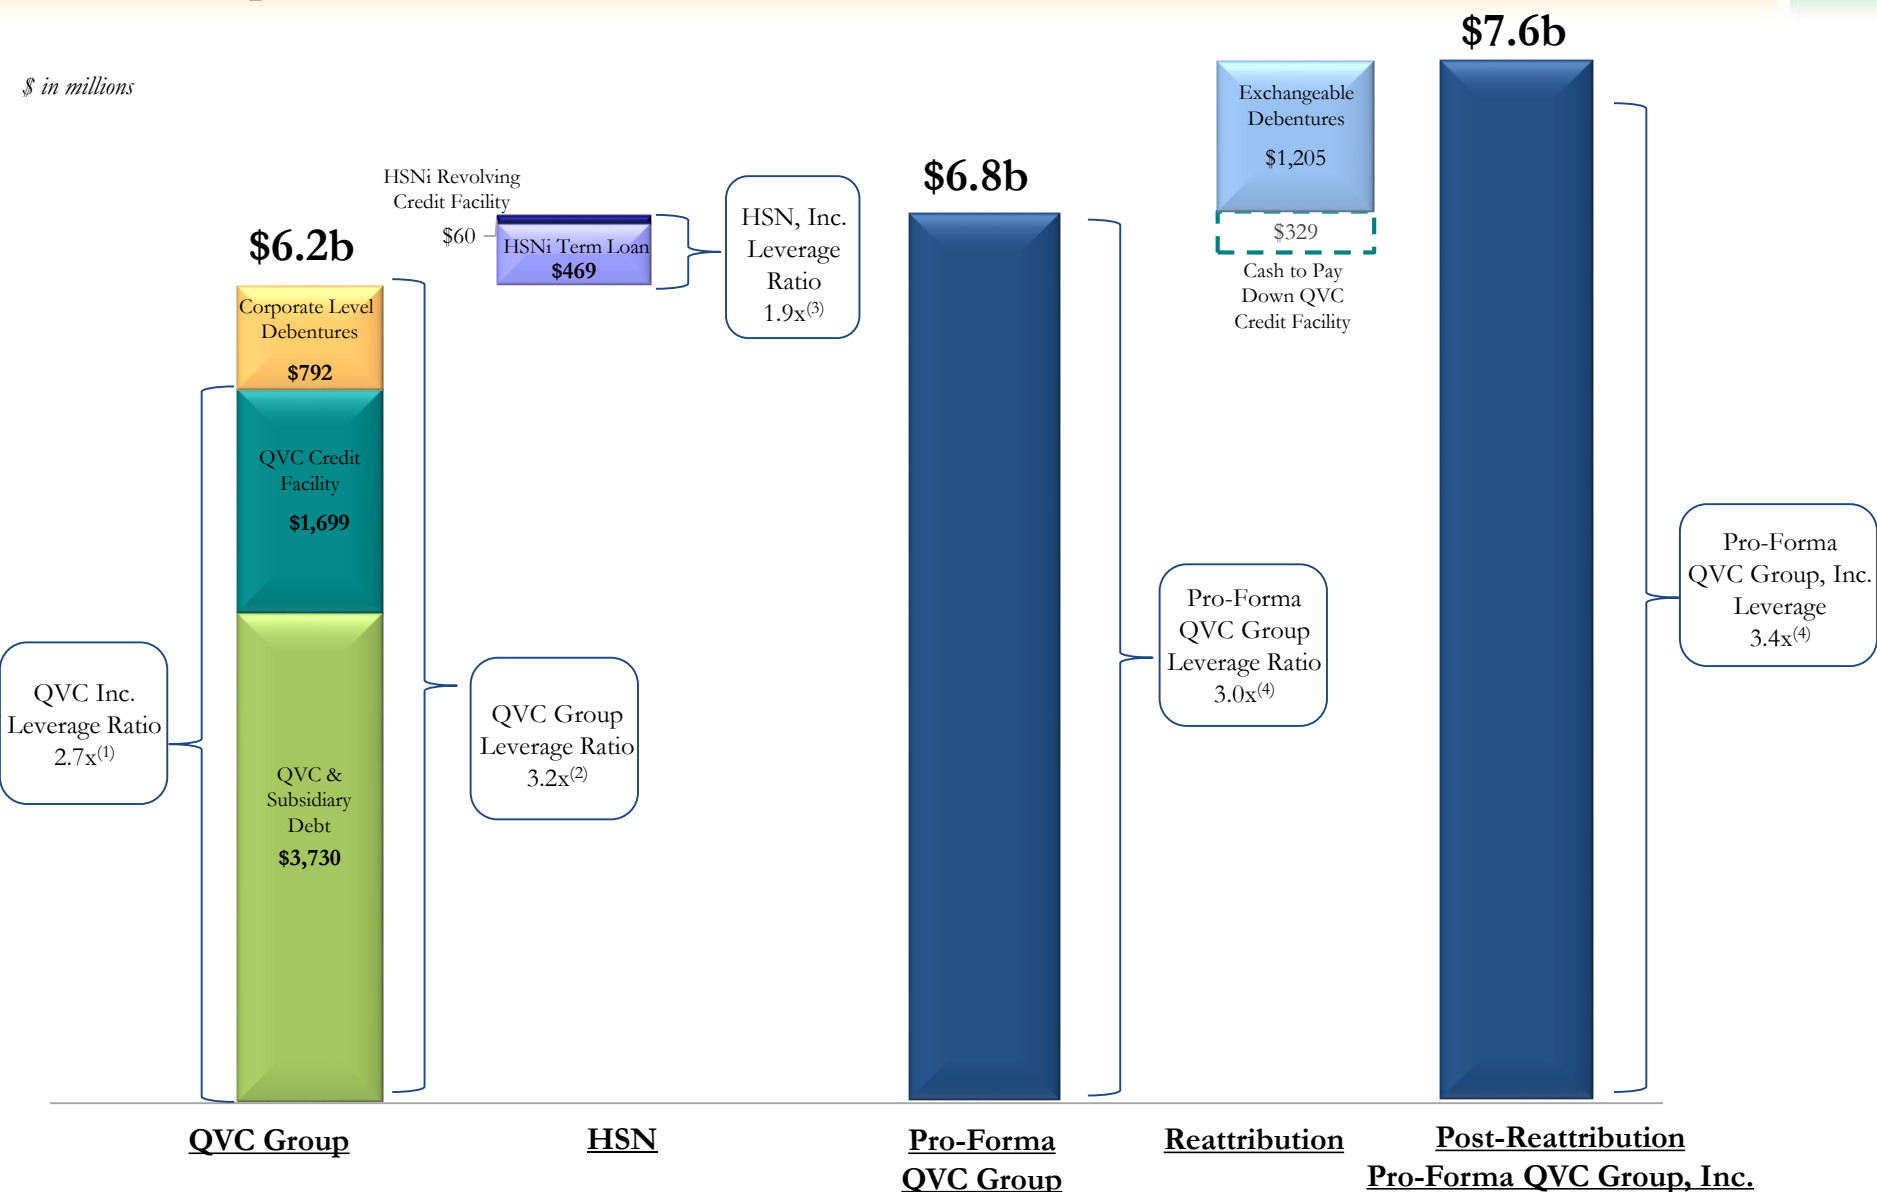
$ in millions

$6.2b

Corporate Level Debentures
$792

QVC Credit Facility
$1,699

QVC & Subsidiary Debt
$3,730

QVC Inc. Leverage Ratio 2.7x$^{(1)}$

QVC Group Leverage Ratio 3.2x$^{(2)}$

HSNi Revolving Credit Facility
$60

HSNi Term Loan
$469

HSN, Inc. Leverage Ratio 1.9x$^{(3)}$

$6.8b

Pro-Forma QVC Group Leverage Ratio 3.0x$^{(4)}$

Exchangeable Debentures
$1,205

$329
Cash to Pay Down QVC Credit Facility

$7.6b

Pro-Forma QVC Group, Inc. Leverage 3.4x$^{(4)}$

QVC Group

HSN

Pro-Forma QVC Group

Reattribution

Post-Reattribution Pro-Forma QVC Group, Inc.